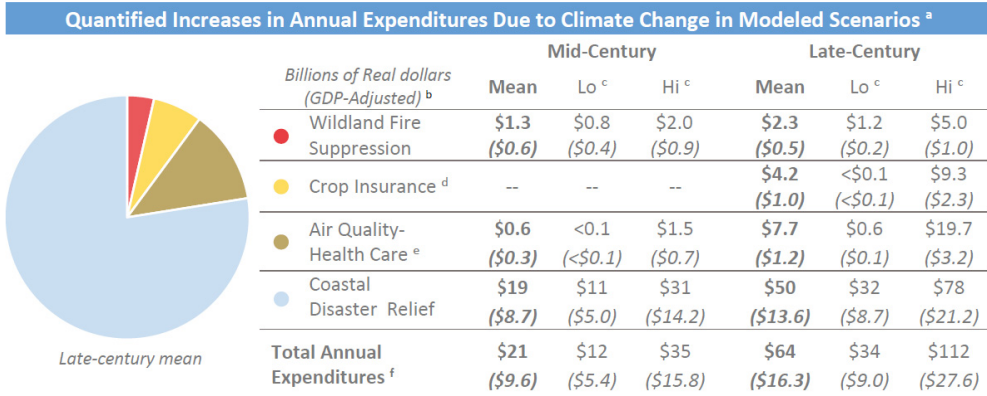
Quantified Increases in Annual Expenditures Due to Climate Change in Modeled Scenarios $^a$

Late-century mean

| Billions of Real dollars (GDP-Adjusted) $^b$ | Mid-Century Mean | Mid-Century Lo $^c$ | Mid-Century Hi $^c$ | Late-Century Mean | Late-Century Lo $^c$ | Late-Century Hi $^c$ |
|---|---|---|---|---|---|---|
| Wildland Fire Suppression | **\$1.3** **(\$0.6)** | \$0.8 (\$0.4) | \$2.0 (\$0.9) | **\$2.3** **(\$0.5)** | \$1.2 (\$0.2) | \$5.0 (\$1.0) |
| Crop Insurance $^d$ | -- | -- | -- | **\$4.2** **(\$1.0)** | <\$0.1 (<\$0.1) | \$9.3 (\$2.3) |
| Air Quality-Health Care $^e$ | **\$0.6** **(\$0.3)** | <0.1 (<\$0.1) | \$1.5 (\$0.7) | **\$7.7** **(\$1.2)** | \$0.6 (\$0.1) | \$19.7 (\$3.2) |
| Coastal Disaster Relief | **\$19** **(\$8.7)** | \$11 (\$5.0) | \$31 (\$14.2) | **\$50** **(\$13.6)** | \$32 (\$8.7) | \$78 (\$21.2) |
| **Total Annual Expenditures $^f$** | **\$21** **(\$9.6)** | \$12 (\$5.4) | \$35 (\$15.8) | **\$64** **(\$16.3)** | \$34 (\$9.0) | \$112 (\$27.6) |